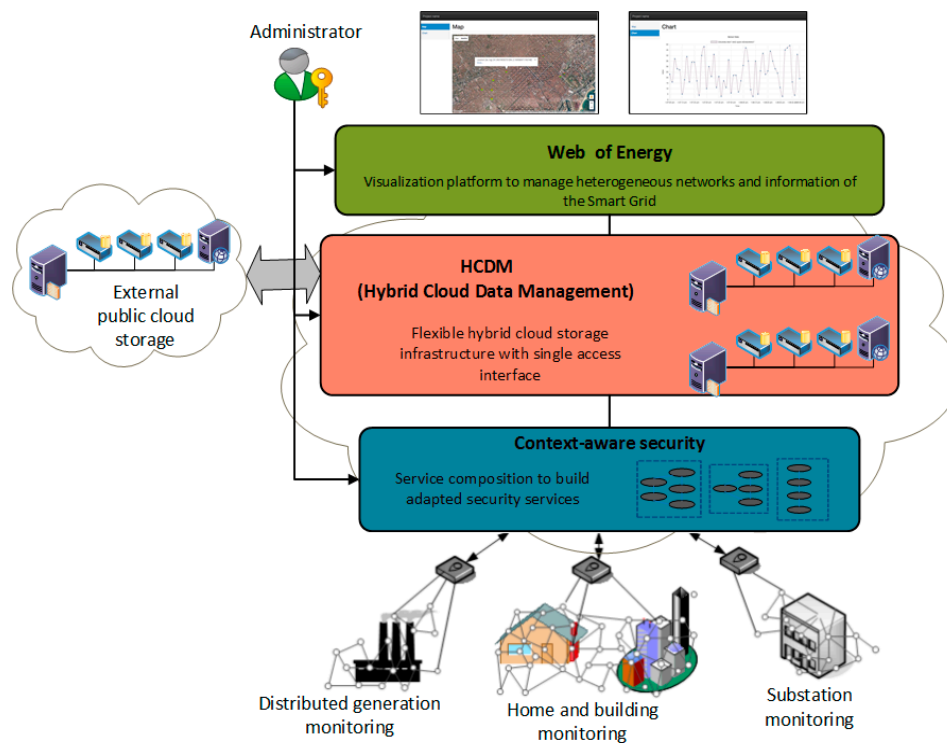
Administrator

Map

Chart

Web of Energy

Visualization platform to manage heterogeneous networks and information of the Smart Grid

External public cloud storage

HCDM
(Hybrid Cloud Data Management)

Flexible hybrid cloud storage infrastructure with single access interface

Context-aware security

Service composition to build adapted security services

Distributed generation monitoring

Home and building monitoring

Substation monitoring